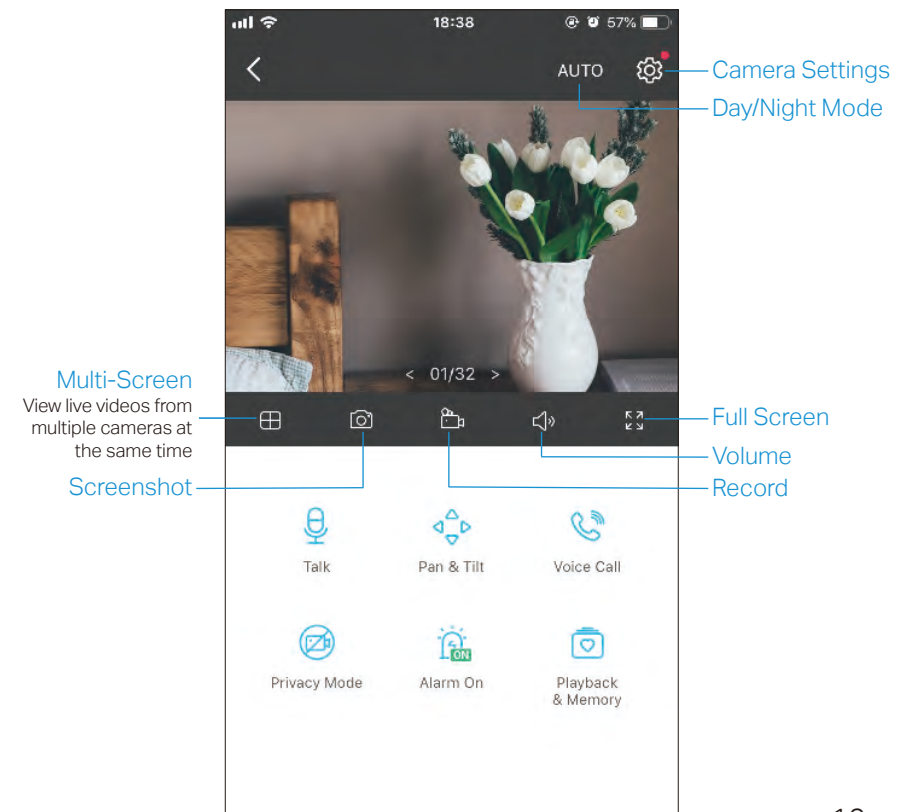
18:38 57%

AUTO

Camera Settings

Day/Night Mode

< 01/32 >

Multi-Screen
View live videos from multiple cameras at the same time

Full Screen

Volume

Screenshot

Record

Talk

Pan & Tilt

Voice Call

Privacy Mode

ON
Alarm On

Playback & Memory

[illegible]